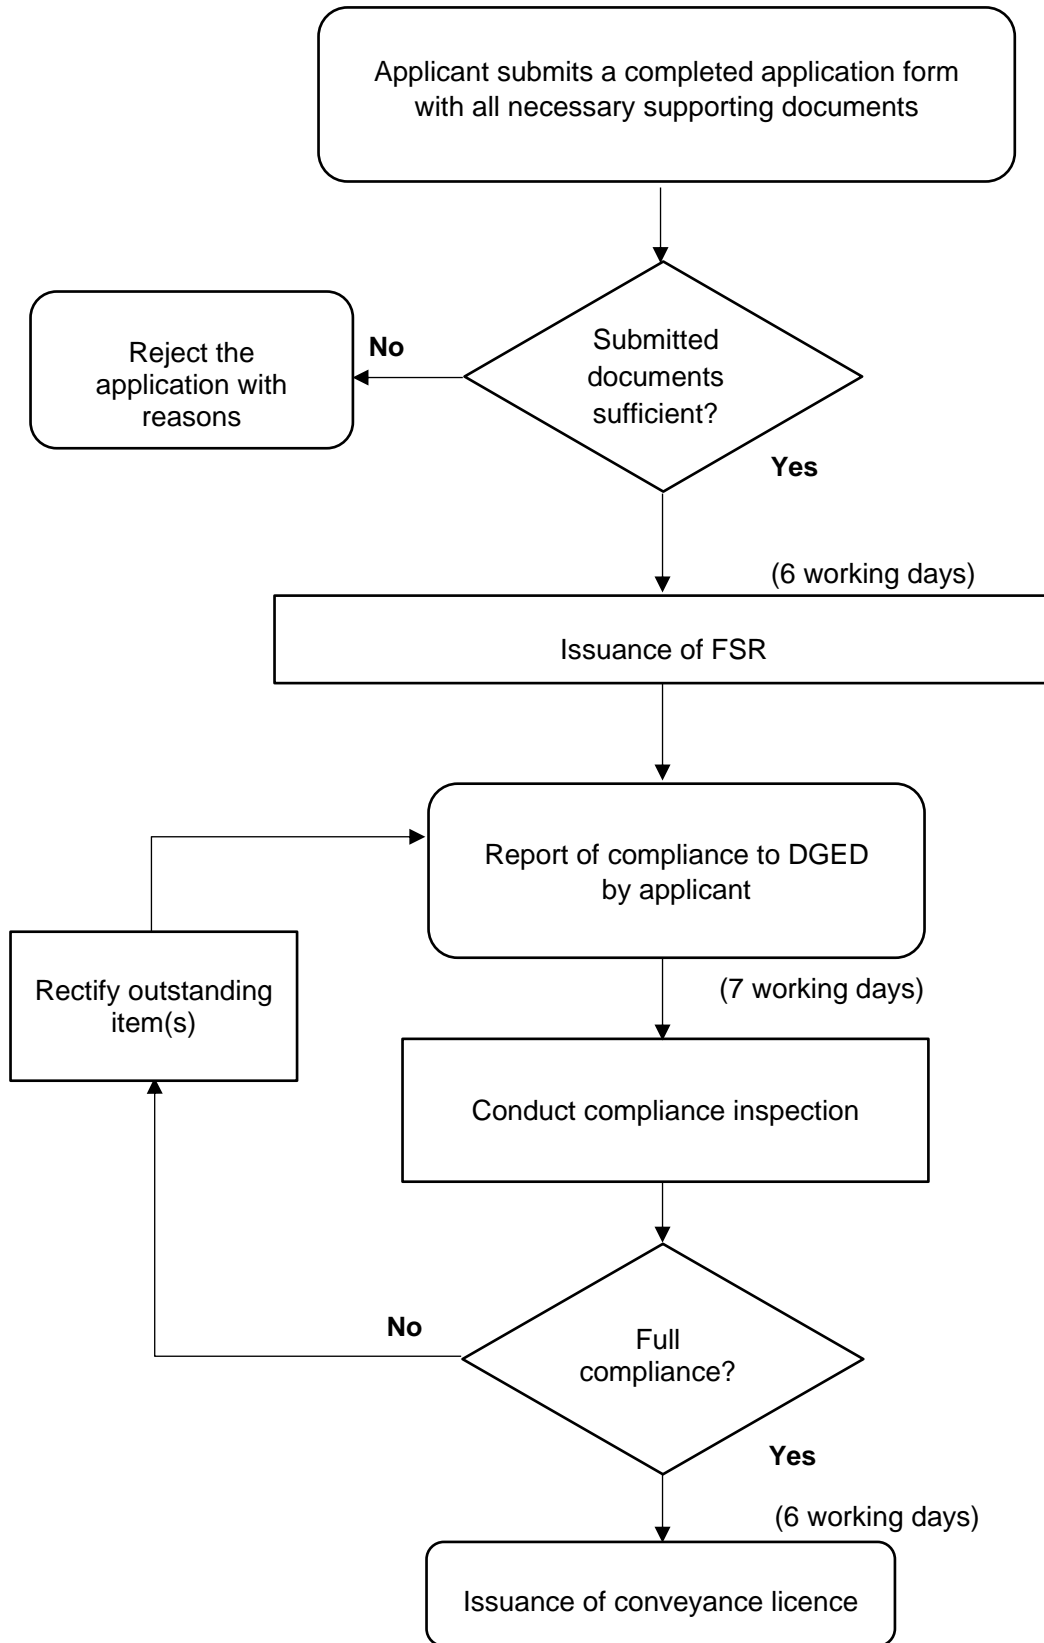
Applicant submits a completed application form with all necessary supporting documents

Submitted documents sufficient?

No

Reject the application with reasons

Yes

(6 working days)

Issuance of FSR

Report of compliance to DGED by applicant

Rectify outstanding item(s)

(7 working days)

Conduct compliance inspection

Full compliance?

No

Yes

(6 working days)

Issuance of conveyance licence